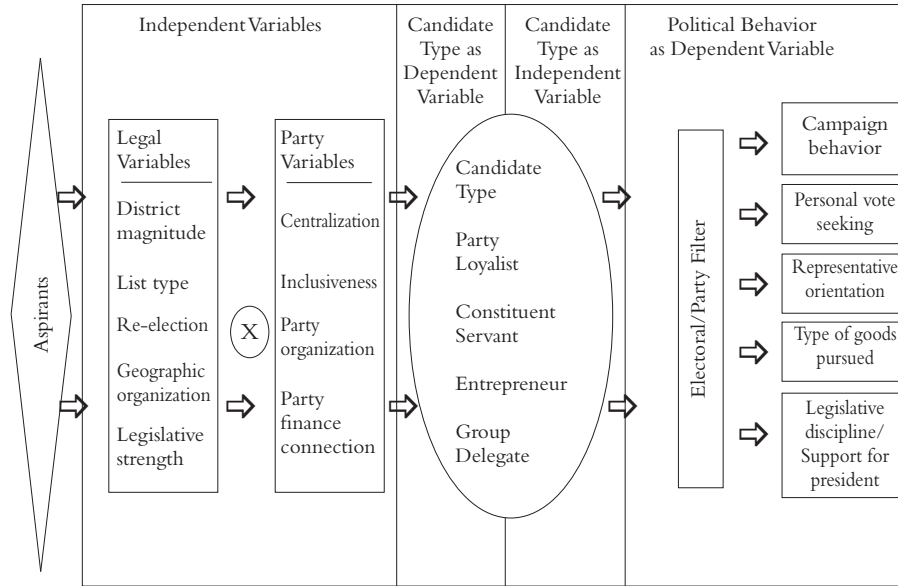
Independent Variables

Candidate Type as Dependent Variable

Candidate Type as Independent Variable

Political Behavior as Dependent Variable

Aspirants

Legal Variables

District magnitude

List type

Re-election

Geographic organization

Legislative strength

X

Party Variables

Centralization

Inclusiveness

Party organization

Party finance connection

Candidate Type

Party Loyalist

Constituent Servant

Entrepreneur

Group Delegate

Electoral/Party Filter

Campaign behavior

Personal vote seeking

Representative orientation

Type of goods pursued

Legislative discipline/ Support for president